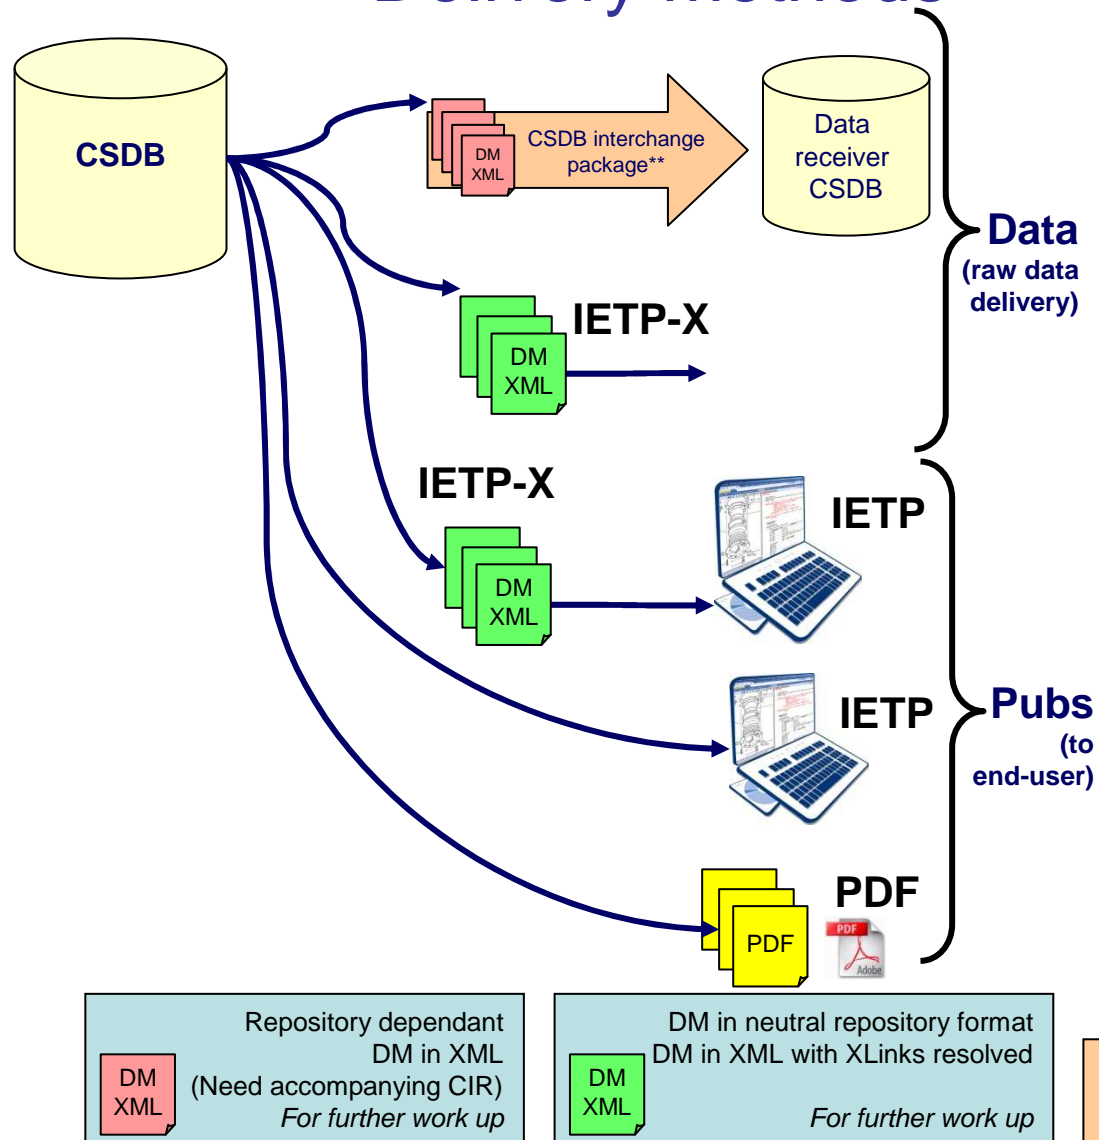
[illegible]

CSDB

DM XML

CSDB interchange package**

Data receiver CSDB

Data
(raw data delivery)

DM XML

IETP-X

IETP-X

DM XML

IETP

IETP

Pubs
(to end-user)

PDF

PDF

PDF

Adobe

DM XML

Repository dependant DM in XML (Need accompanying CIR) *For further work up*

DM XML

DM in neutral repository format DM in XML with XLinks resolved

*For further work up*